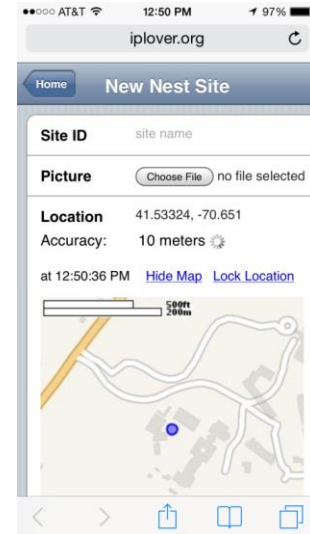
●●○○○ AT&T 12:50 PM 97%

iplover.org

Home New Nest Site

Site ID site name

Picture Choose File no file selected

Location 41.53324, -70.651
Accuracy: 10 meters

at 12:50:36 PM Hide Map Lock Location

500ft
200m